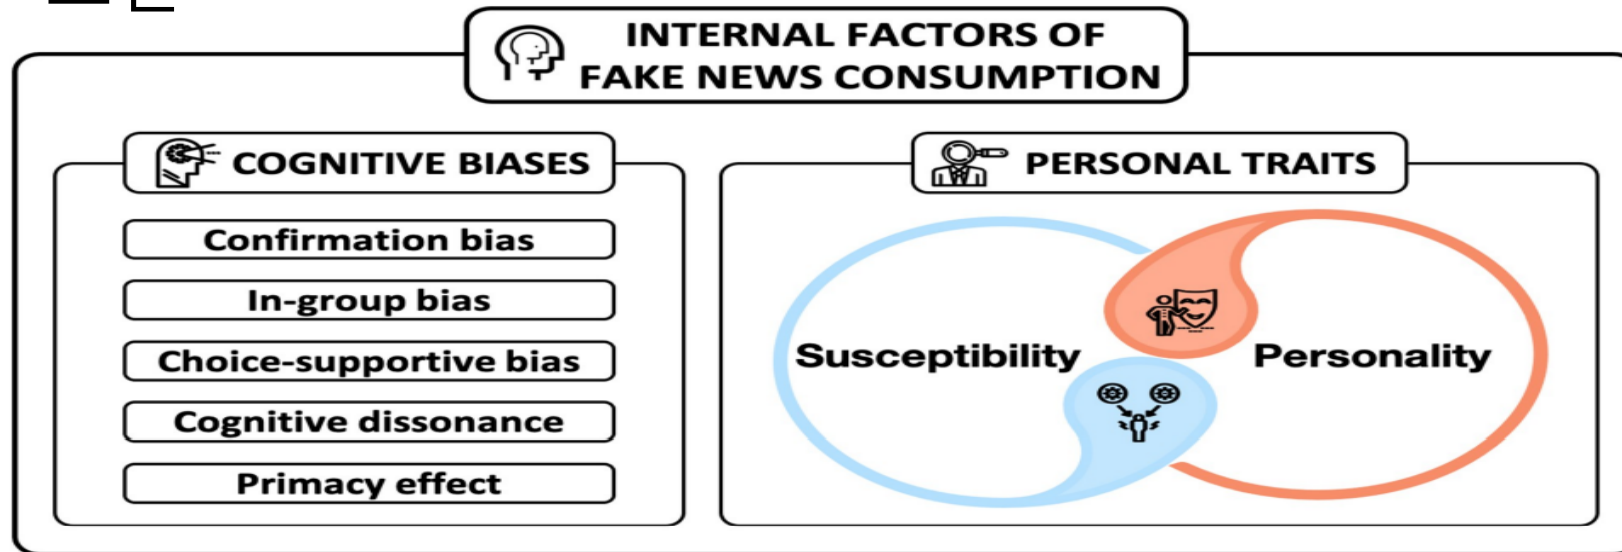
INTERNAL FACTORS OF FAKE NEWS CONSUMPTION

COGNITIVE BIASES

Confirmation bias

In-group bias

Choice-supportive bias

Cognitive dissonance

Primacy effect

PERSONAL TRAITS

Susceptibility

Personality